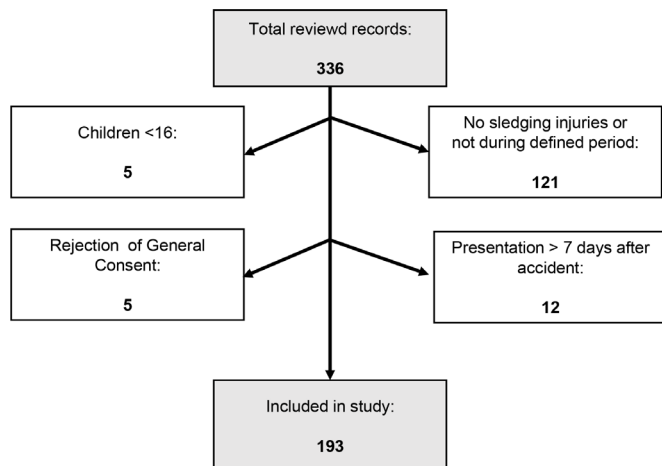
Total reviewd records:

336

Children <16:

5

No sledging injuries or not during defined period:

121

Rejection of General Consent:

5

Presentation > 7 days after accident:

12

Included in study:

193